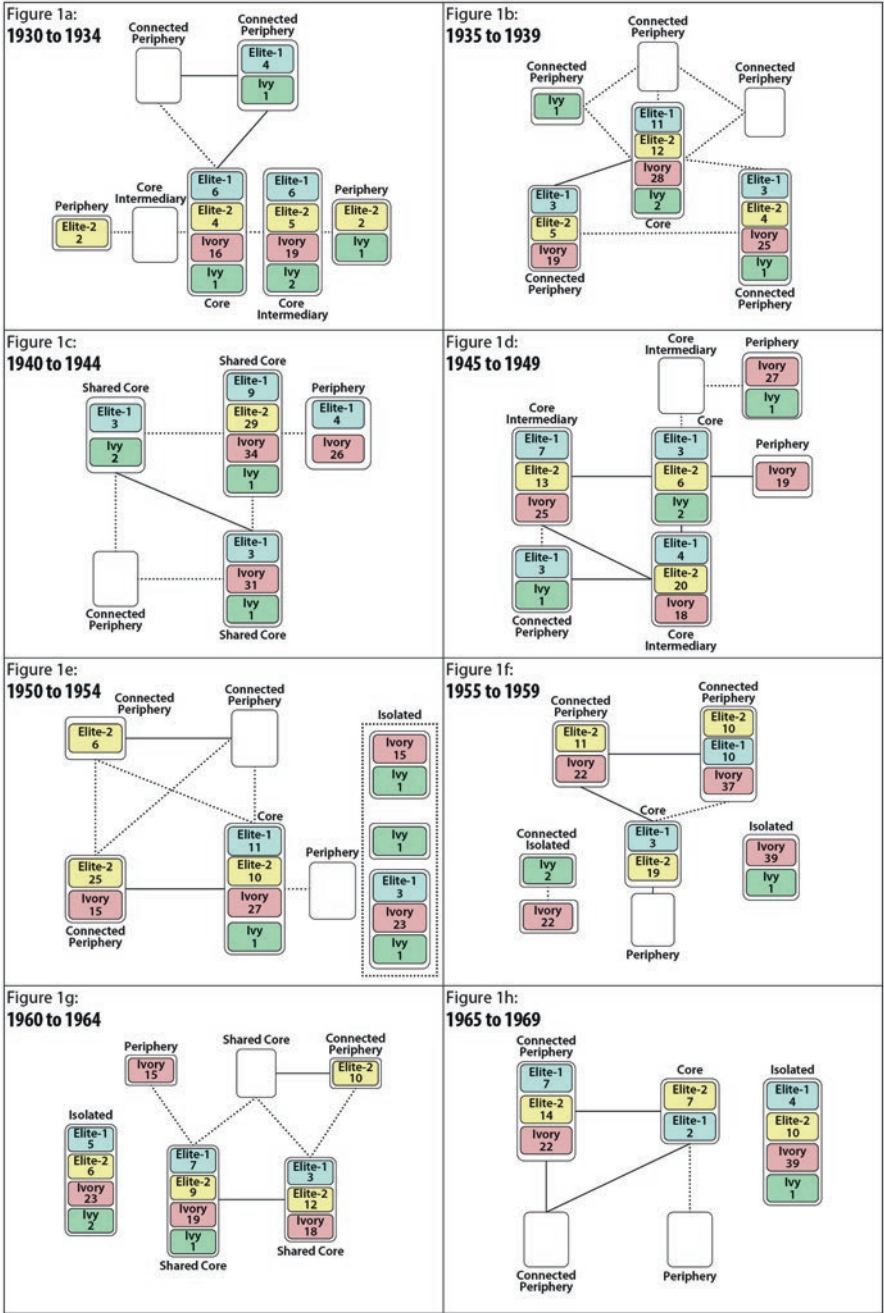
Figure 1a:
1930 to 1934

Connected Periphery

Connected Periphery
Elite-1 4
Ivy 1

Periphery
Elite-2 2

Core Intermediary

Elite-1 6
Elite-2 4
Ivory 16
Ivy 1
Core

Elite-1 6
Elite-2 5
Ivory 19
Ivy 2
Core Intermediary

Periphery
Elite-2 2
Ivy 1

Figure 1b:
1935 to 1939

Connected Periphery

Connected Periphery
Ivy 1

Connected Periphery

Elite-1 11
Elite-2 12
Ivory 28
Ivy 2
Core

Elite-1 3
Elite-2 5
Ivory 19
Connected Periphery

Elite-1 3
Elite-2 4
Ivory 25
Ivy 1
Connected Periphery

Figure 1c:
1940 to 1944

Shared Core
Elite-1 3
Ivy 2

Shared Core
Elite-1 9
Elite-2 29
Ivory 34
Ivy 1

Periphery
Elite-1 4
Ivory 26

Connected Periphery

Elite-1 3
Ivory 31
Ivy 1
Shared Core

Figure 1d:
1945 to 1949

Core Intermediary

Periphery
Ivory 27
Ivy 1

Core Intermediary
Elite-1 7
Elite-2 13
Ivory 25

Core
Elite-1 3
Elite-2 6
Ivy 2

Periphery
Ivory 19

Elite-1 3
Ivy 1
Connected Periphery

Elite-1 4
Elite-2 20
Ivory 18
Core Intermediary

Figure 1e:
1950 to 1954

Connected Periphery
Elite-2 6

Connected Periphery

Core
Elite-1 11
Elite-2 10
Ivory 27
Ivy 1

Elite-2 25
Ivory 15
Connected Periphery

Periphery

Isolated
Ivory 15
Ivy 1
Ivy 1
Elite-1 3
Ivory 23
Ivy 1

Figure 1f:
1955 to 1959

Connected Periphery
Elite-2 11
Ivory 22

Connected Periphery
Elite-2 10
Elite-1 10
Ivory 37

Core
Elite-1 3
Elite-2 19

Connected Isolated
Ivy 2
Ivory 22

Isolated
Ivory 39
Ivy 1

Periphery

Figure 1g:
1960 to 1964

Periphery
Ivory 15

Shared Core

Connected Periphery
Elite-2 10

Isolated
Elite-1 5
Elite-2 6
Ivory 23
Ivy 2

Elite-1 7
Elite-2 9
Ivory 19
Ivy 1
Shared Core

Elite-1 3
Elite-2 12
Ivory 18
Shared Core

Figure 1h:
1965 to 1969

Connected Periphery
Elite-1 7
Elite-2 14
Ivory 22

Core
Elite-2 7
Elite-1 2

Isolated
Elite-1 4
Elite-2 10
Ivory 39
Ivy 1

Connected Periphery

Periphery